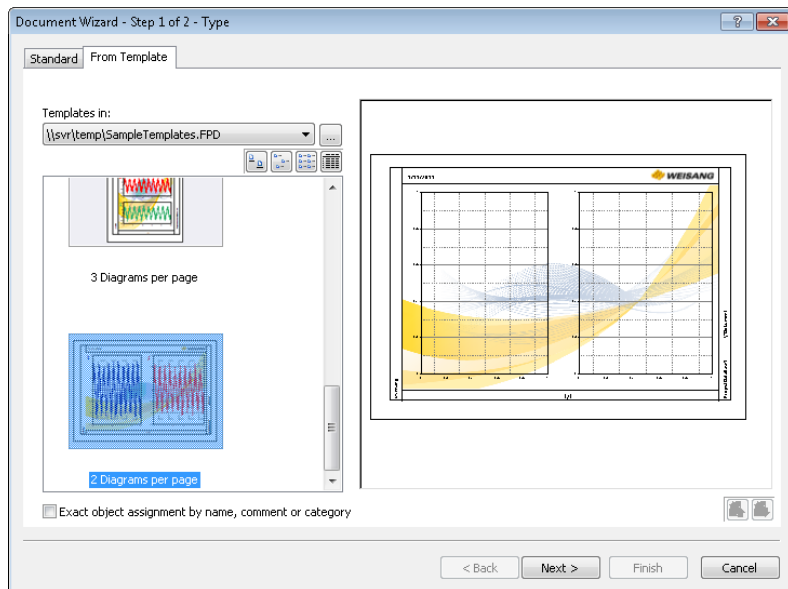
Document Wizard - Step 1 of 2 - Type

?

Standard From Template

Templates in:

\\svr\temp\SampleTemplates.FPD

...

3 Diagrams per page

2 Diagrams per page

WEISANG

Exact object assignment by name, comment or category

< Back Next > Finish Cancel